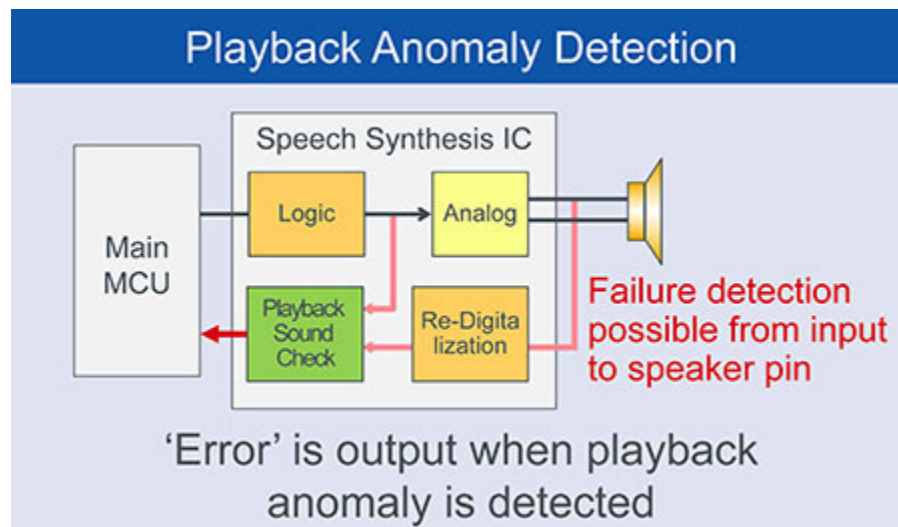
Playback Anomaly Detection

Speech Synthesis IC

Main MCU

Logic

Analog

Playback Sound Check

Re-Digita lization

Failure detection possible from input to speaker pin

'Error' is output when playback anomaly is detected